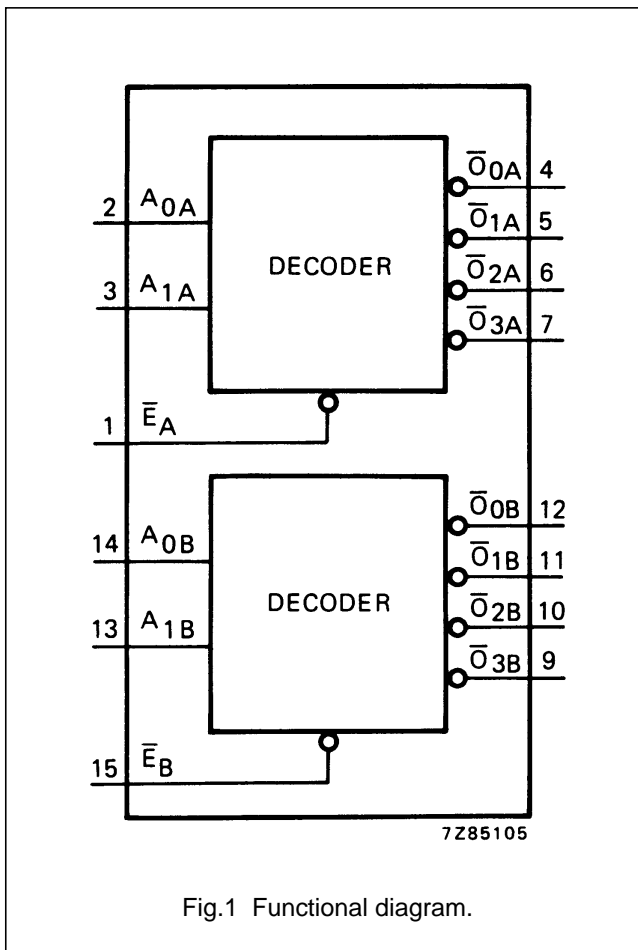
2 $A_{0A}$
3 $A_{1A}$
DECODER
$\overline{O}_{0A}$ 4
$\overline{O}_{1A}$ 5
$\overline{O}_{2A}$ 6
$\overline{O}_{3A}$ 7
1 $\overline{E}_A$

14 $A_{0B}$
13 $A_{1B}$
DECODER
$\overline{O}_{0B}$ 12
$\overline{O}_{1B}$ 11
$\overline{O}_{2B}$ 10
$\overline{O}_{3B}$ 9
15 $\overline{E}_B$

7Z85105

Fig.1 Functional diagram.